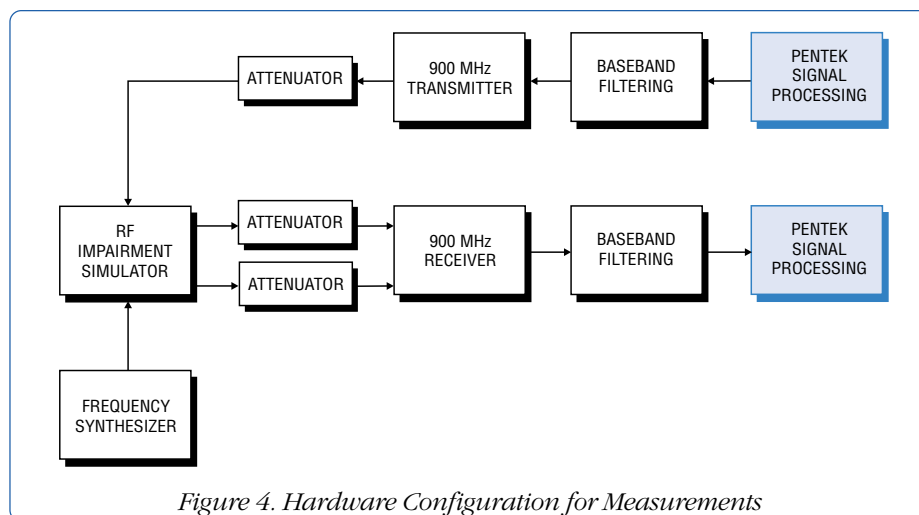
PENTEK SIGNAL PROCESSING

BASEBAND FILTERING

900 MHz TRANSMITTER

ATTENUATOR

RF IMPAIRMENT SIMULATOR

ATTENUATOR

ATTENUATOR

900 MHz RECEIVER

BASEBAND FILTERING

PENTEK SIGNAL PROCESSING

FREQUENCY SYNTHESIZER

Figure 4. Hardware Configuration for Measurements